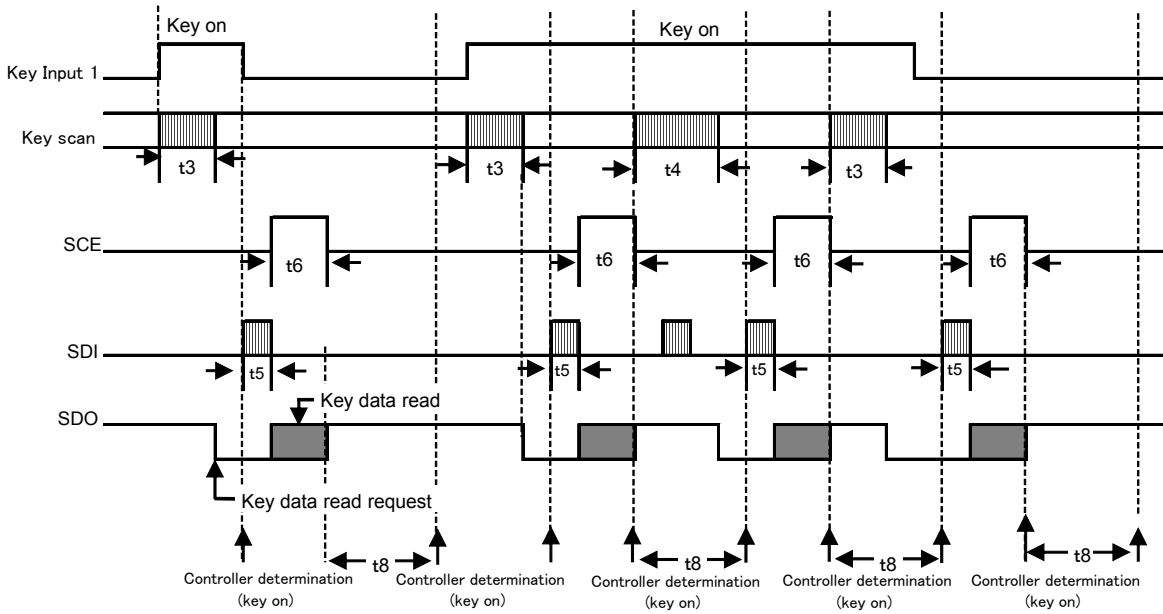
Key on
Key on
Key Input 1
Key scan
t3
t3
t4
t3
SCE
t6
t6
t6
t6
SDI
t5
t5
t5
t5
SDO
Key data read
Key data read request
t8
t8
t8
t8
Controller determination (key on)
Controller determination (key on)
Controller determination (key on)
Controller determination (key on)
Controller determination (key on)